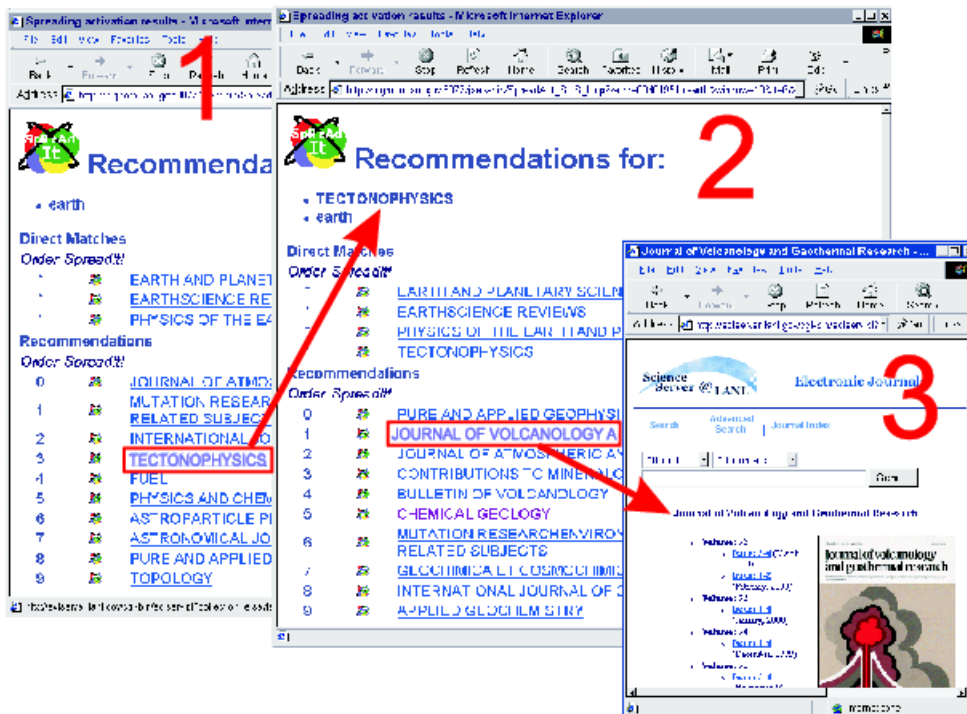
Spreading activation results - Microsoft Internet Explorer

File Edit View Favorites Tools Help

Back Forward Stop Refresh Home

Address

1

Recommenda

• earth

Direct Matches

Order Spread!!!

EARTH AND PLANET

EARTHSCIENCE RE

PHYSICS OF THE EA

Recommendations

Order Spread!!!

0 JOURNAL OF ATMOS

1 MUTATION RESEAR RELATED SUBJECT

2 INTERNATIONAL JO

3 TECTONOPHYSICS

4 FUEL

5 PHYSICS AND CHEM

6 ASTROPARTICLE PH

7 ASTRONOMICAL JO

8 PURE AND APPLIED

9 TOPOLOGY

Spreading activation results - Microsoft Internet Explorer

File Edit View Favorites Tools Help

Back Forward Stop Refresh Home Search Favorites History Mail Print Edit

Address

Go Links

2

Recommendations for:

• TECTONOPHYSICS

• earth

Direct Matches

Order Spread!!!

EARTH AND PLANETARY SCIENCE

EARTHSCIENCE REVIEWS

PHYSICS OF THE EARTH AND P

TECTONOPHYSICS

Recommendations

Order Spread!!!

0 PURE AND APPLIED GEOPHYSI

1 JOURNAL OF VOLCANOLOGY A

2 JOURNAL OF ATMOSPHERIC A

3 CONTRIBUTIONS TO MINERALO

4 BULLETIN OF VOLCANOLOGY

5 CHEMICAL GEOLOGY

6 MUTATION RESEARCH/ENVIRO RELATED SUBJECTS

7 GEOCHIMICA ET COSMOCHIMI

8 INTERNATIONAL JOURNAL OF C

9 APPLIED GEOCHEMISTRY

Journal of Volcanology and Geothermal Research - ...

File Edit View Favorites Tools Help

Back Forward Stop Refresh Home Search

Address

Go Links

3

Science Server @ LANL

Electronic Journal

Search Advanced Search | Journal Index

Go

Journal of Volcanology and Geothermal Research

• Volume: 75

• Volume: 74

Journal of volcanology and geothermal research

Internet zone